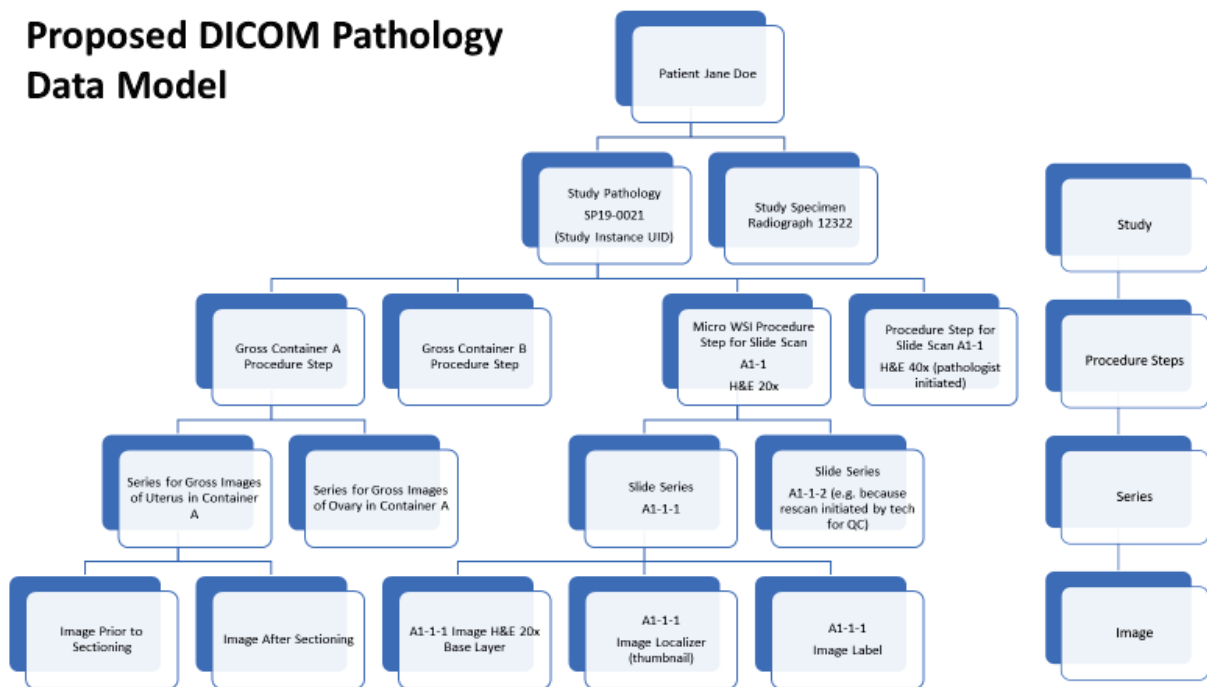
Proposed DICOM Pathology Data Model

Patient Jane Doe

Study Pathology
SP19-0021
(Study Instance UID)

Study Specimen
Radiograph 12322

Gross Container A Procedure Step

Gross Container B Procedure Step

Micro WSI Procedure Step for Slide Scan
A1-1
H&E 20x

Procedure Step for Slide Scan A1-1
H&E 40x (pathologist initiated)

Series for Gross Images of Uterus in Container A

Series for Gross Images of Ovary in Container A

Slide Series
A1-1-1

Slide Series
A1-1-2 (e.g. because rescan initiated by tech for QC)

Image Prior to Sectioning

Image After Sectioning

A1-1-1 Image H&E 20x Base Layer

A1-1-1
Image Localizer (thumbnail)

A1-1-1
Image Label

Study

Procedure Steps

Series

Image